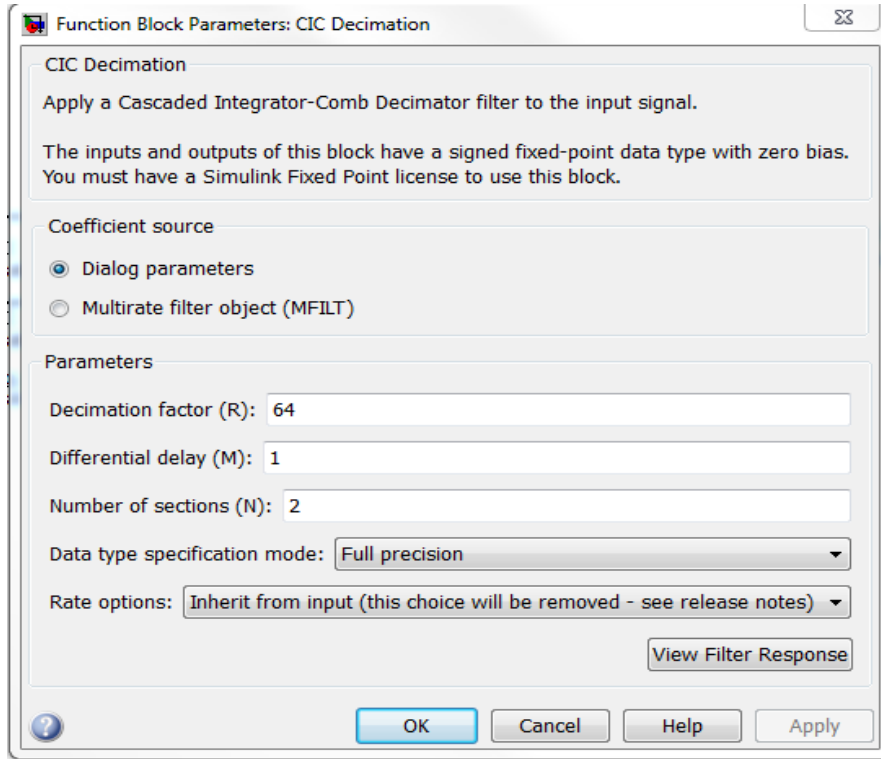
Function Block Parameters: CIC Decimation

CIC Decimation

Apply a Cascaded Integrator-Comb Decimator filter to the input signal.

The inputs and outputs of this block have a signed fixed-point data type with zero bias. You must have a Simulink Fixed Point license to use this block.

Coefficient source

Dialog parameters

Multirate filter object (MFILT)

Parameters

Decimation factor (R): 64

Differential delay (M): 1

Number of sections (N): 2

Data type specification mode: Full precision

Rate options: Inherit from input (this choice will be removed - see release notes)

View Filter Response

OK Cancel Help Apply